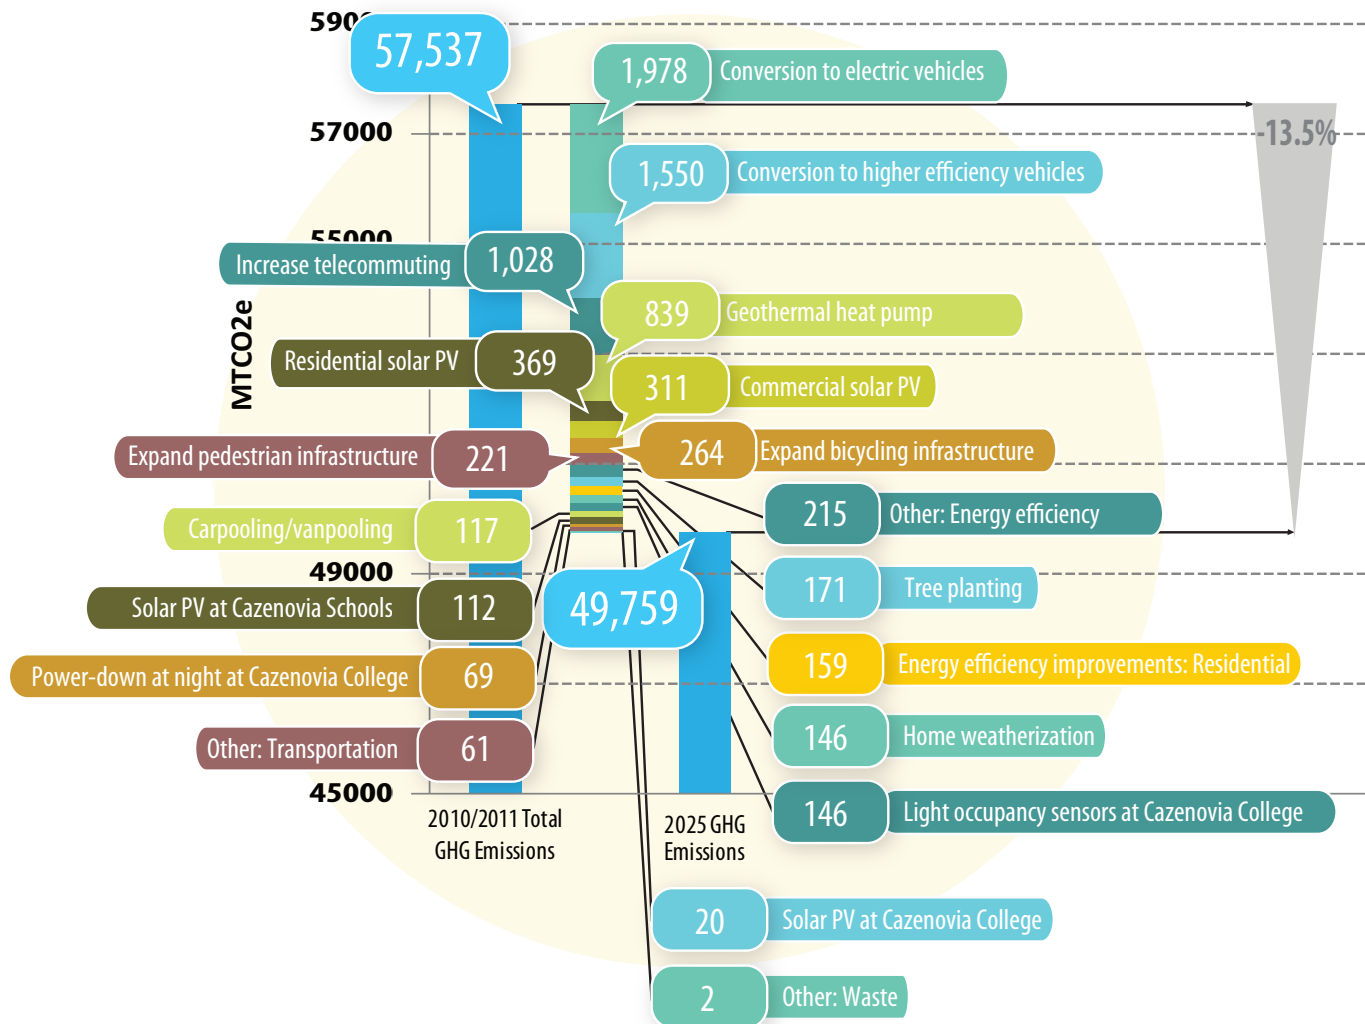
590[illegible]
57,537
1,978 Conversion to electric vehicles
57000
-13.5%
1,550 Conversion to higher efficiency vehicles
55000
Increase telecommuting 1,028
MTCO2e
839 Geothermal heat pump
Residential solar PV 369
311 Commercial solar PV
264 Expand bicycling infrastructure
Expand pedestrian infrastructure 221
215 Other: Energy efficiency
Carpooling/vanpooling 117
49000
171 Tree planting
Solar PV at Cazenovia Schools 112
49,759
159 Energy efficiency improvements: Residential
Power-down at night at Cazenovia College 69
146 Home weatherization
Other: Transportation 61
45000
146 Light occupancy sensors at Cazenovia College
2010/2011 Total GHG Emissions
2025 GHG Emissions
20 Solar PV at Cazenovia College
2 Other: Waste